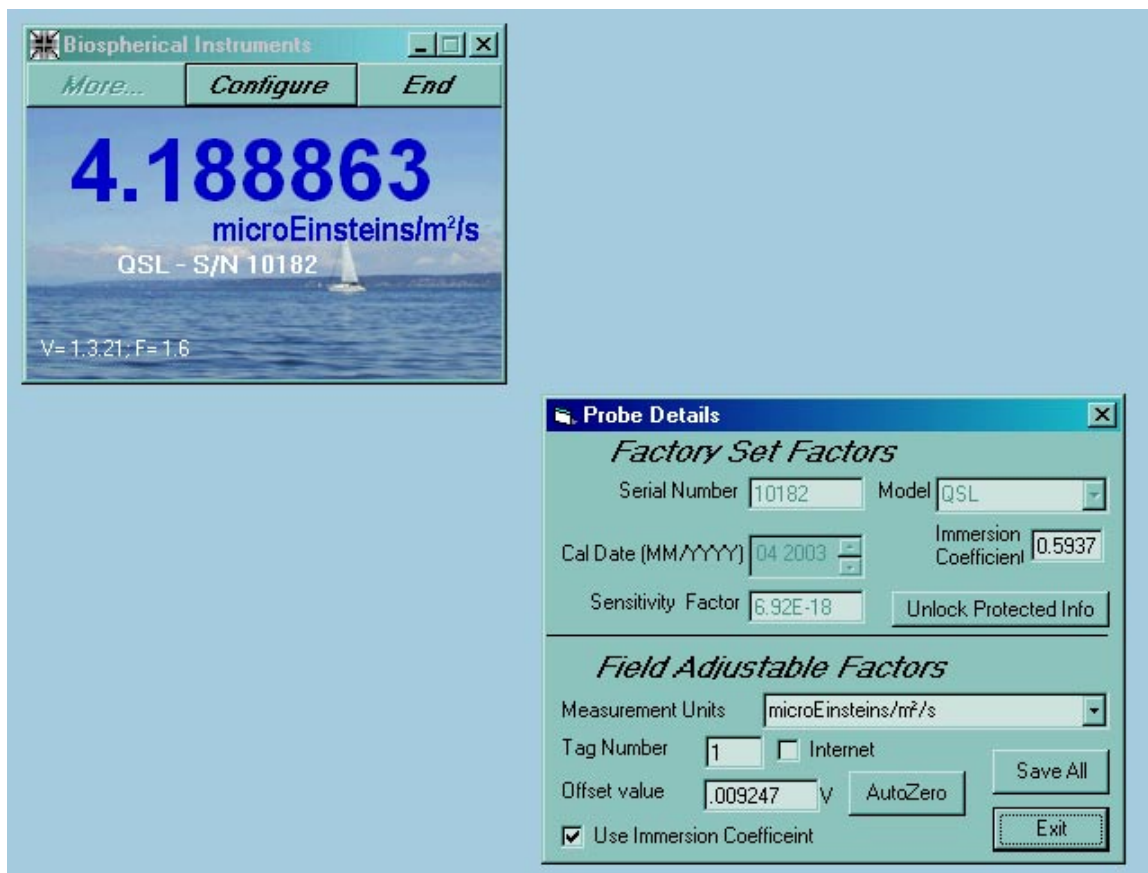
Biospherical Instruments

More... Configure End

4.188863

microEinsteins/m²/s

QSL - S/N 10182

V= 1.3.21; F= 1.6

Probe Details

Factory Set Factors

Serial Number 10182

Model QSL

Immersion Coefficient 0.5937

Cal Date (MM/YYYY) 04 2003

Sensitivity Factor 6.92E-18

Unlock Protected Info

Field Adjustable Factors

Measurement Units microEinsteins/m²/s

Tag Number 1

Internet

Save All

Offset value .009247 V

AutoZero

Exit

Use Immersion Coefficeint